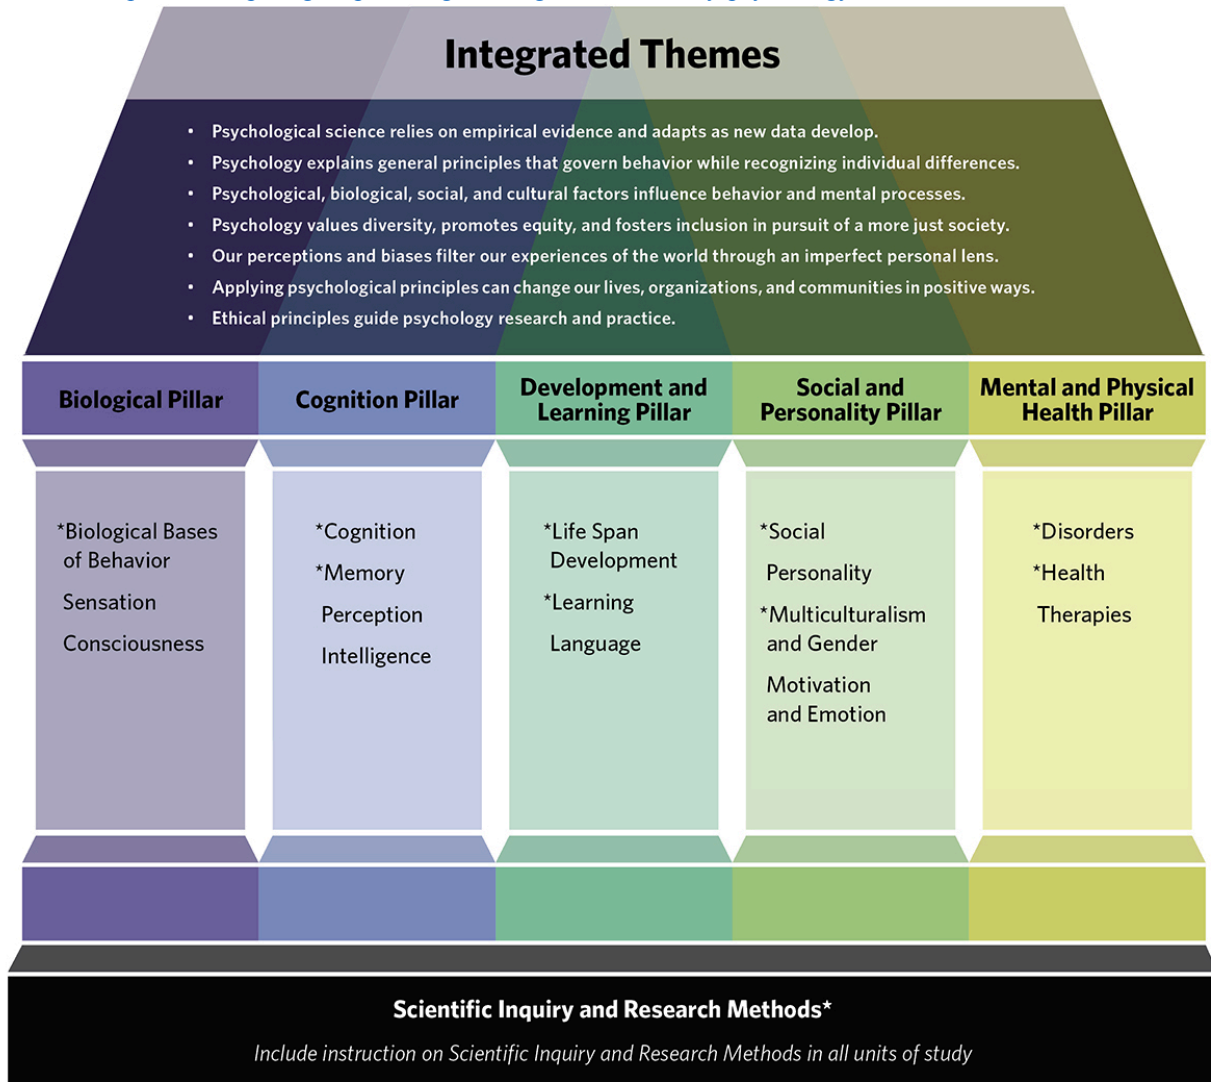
Integrated Themes

- Psychological science relies on empirical evidence and adapts as new data develop.
- Psychology explains general principles that govern behavior while recognizing individual differences.
- Psychological, biological, social, and cultural factors influence behavior and mental processes.
- Psychology values diversity, promotes equity, and fosters inclusion in pursuit of a more just society.
- Our perceptions and biases filter our experiences of the world through an imperfect personal lens.
- Applying psychological principles can change our lives, organizations, and communities in positive ways.
- Ethical principles guide psychology research and practice.

Biological Pillar

*Biological Bases of Behavior
Sensation
Consciousness

Cognition Pillar

*Cognition
*Memory
Perception
Intelligence

Development and Learning Pillar

*Life Span Development
*Learning
Language

Social and Personality Pillar

*Social
Personality
*Multiculturalism and Gender
Motivation and Emotion

Mental and Physical Health Pillar

*Disorders
*Health
Therapies

Scientific Inquiry and Research Methods*

Include instruction on Scientific Inquiry and Research Methods in all units of study